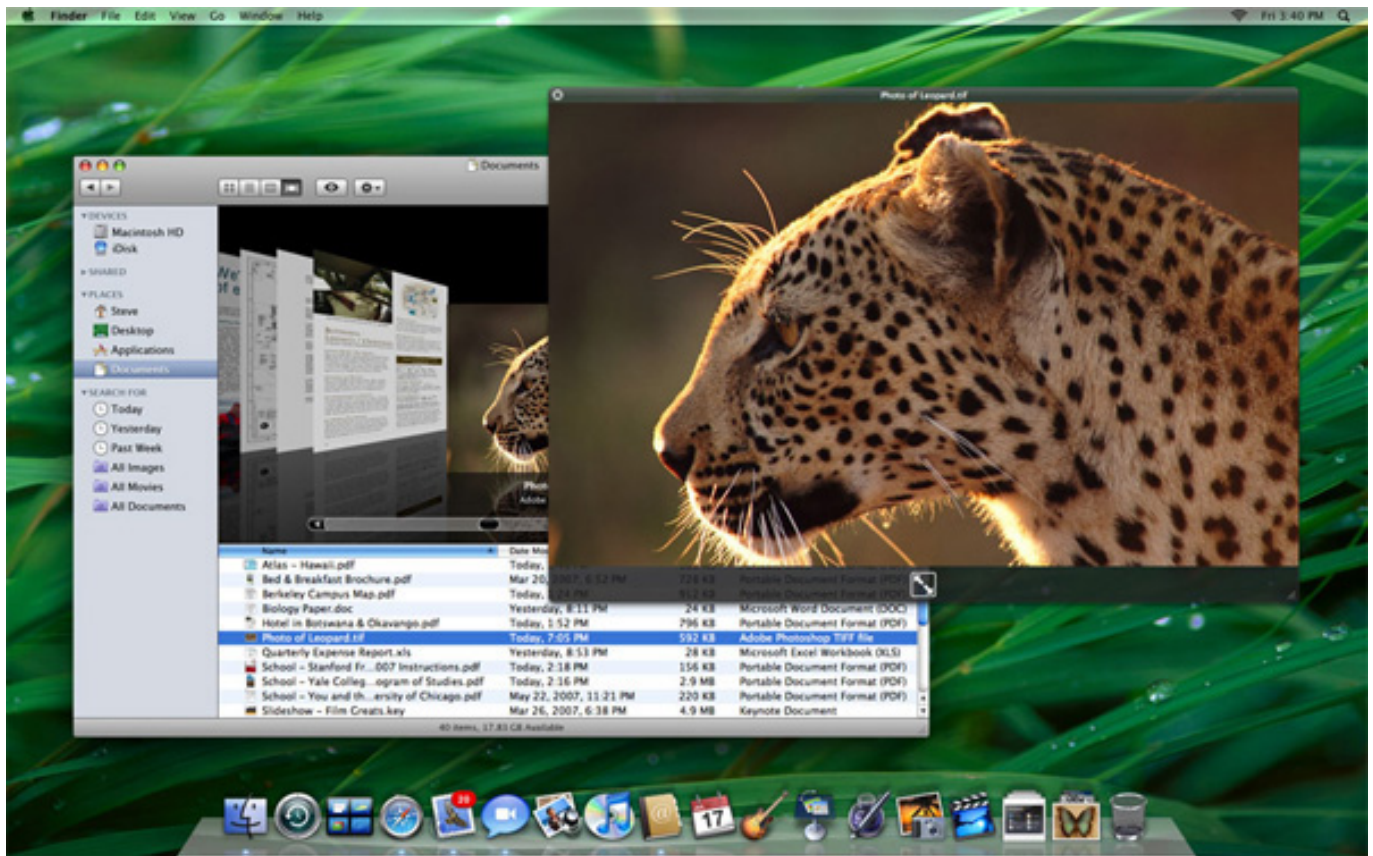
Finder File Edit View Go Window Help

Fri 3:40 PM

Photo of Leopard.tif

Documents

▼DEVICES
Macintosh HD
iDisk
▶SHARED
▼PLACES
Steve
Desktop
Applications
Documents
▼SEARCH FOR
Today
Yesterday
Past Week
All Images
All Movies
All Documents

Photo
Adobe

| Name | Date Mo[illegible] | | |
|---|---|---|---|
| Atlas – Hawaii.pdf | Today, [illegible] | | |
| Bed & Breakfast Brochure.pdf | Mar 20, 2007, 6:52 PM | 724 KB | Portable Document Format (PDF) |
| Berkeley Campus Map.pdf | Today, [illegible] | 512 KB | Portable Document Format (PDF) |
| Biology Paper.doc | Yesterday, 8:11 PM | 24 KB | Microsoft Word Document (DOC) |
| Hotel in Botswana & Okavango.pdf | Today, 1:52 PM | 796 KB | Portable Document Format (PDF) |
| Photo of Leopard.tif | Today, 7:05 PM | 592 KB | Adobe Photoshop TIFF file |
| Quarterly Expense Report.xls | Yesterday, 8:53 PM | 28 KB | Microsoft Excel Workbook (XLS) |
| School – Stanford Fr...007 Instructions.pdf | Today, 2:18 PM | 156 KB | Portable Document Format (PDF) |
| School – Yale Colleg...ogram of Studies.pdf | Today, 2:16 PM | 2.9 MB | Portable Document Format (PDF) |
| School – You and th...ersity of Chicago.pdf | May 22, 2007, 11:21 PM | 220 KB | Portable Document Format (PDF) |
| Slideshow – Film Greats.key | Mar 26, 2007, 6:38 PM | 4.9 MB | Keynote Document |

40 items, 17.83 GB Available

20
17